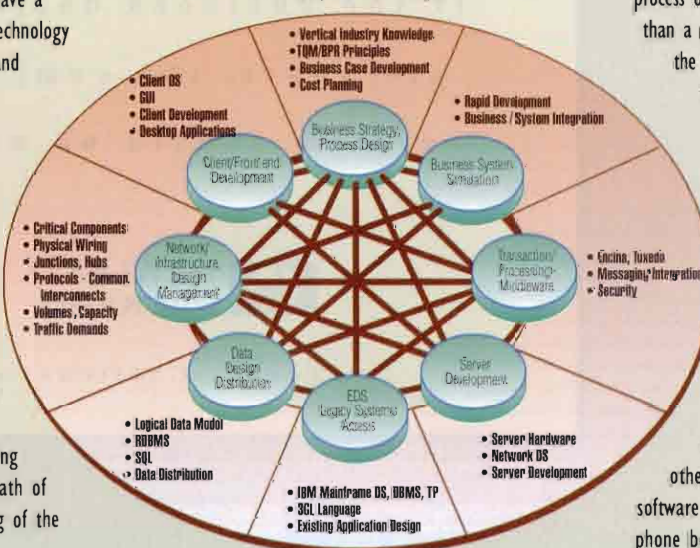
ave a
echnology
and

ng
ath of
g of the

process
than a
the

othe
software
phone b

• Vertical Industry Knowledge
• TQM/BPR Principles
• Business Case Development
• Cost Planning

Business Strategy, Process Design

• Rapid Development
• Business / System Integration

Business System Simulation

• Client OS
• GUI
• Client Development
• Desktop Applications

Client/Front-end Development

• Critical Components
• Physical Wiring
• Junctions, Hubs
• Protocols - Common Interconnects
• Volumes, Capacity
• Traffic Demands

Network/ Infrastructure Design Management

Transaction/ Processing Middleware

• Encina, Tuxedo
• Messaging, Integration
• Security

Data Design Distribution

• Logical Data Model
• RDBMS
• SQL
• Data Distribution

EDS Legacy Systems Access

• IBM Mainframe OS, DBMS, TP
• 3GL Language
• Existing Application Design

Server Development

• Server Hardware
• Network OS
• Server Development